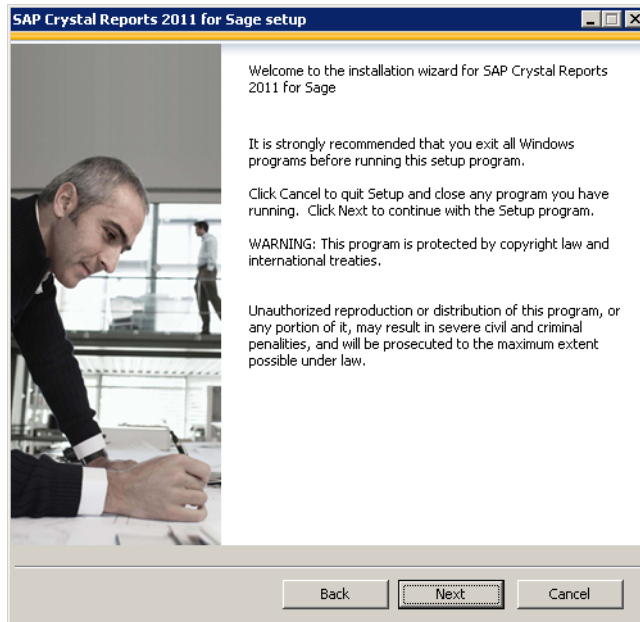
SAP Crystal Reports 2011 for Sage setup

Welcome to the installation wizard for SAP Crystal Reports 2011 for Sage

It is strongly recommended that you exit all Windows programs before running this setup program.

Click Cancel to quit Setup and close any program you have running. Click Next to continue with the Setup program.

WARNING: This program is protected by copyright law and international treaties.

Unauthorized reproduction or distribution of this program, or any portion of it, may result in severe civil and criminal penalities, and will be prosecuted to the maximum extent possible under law.

Back Next Cancel